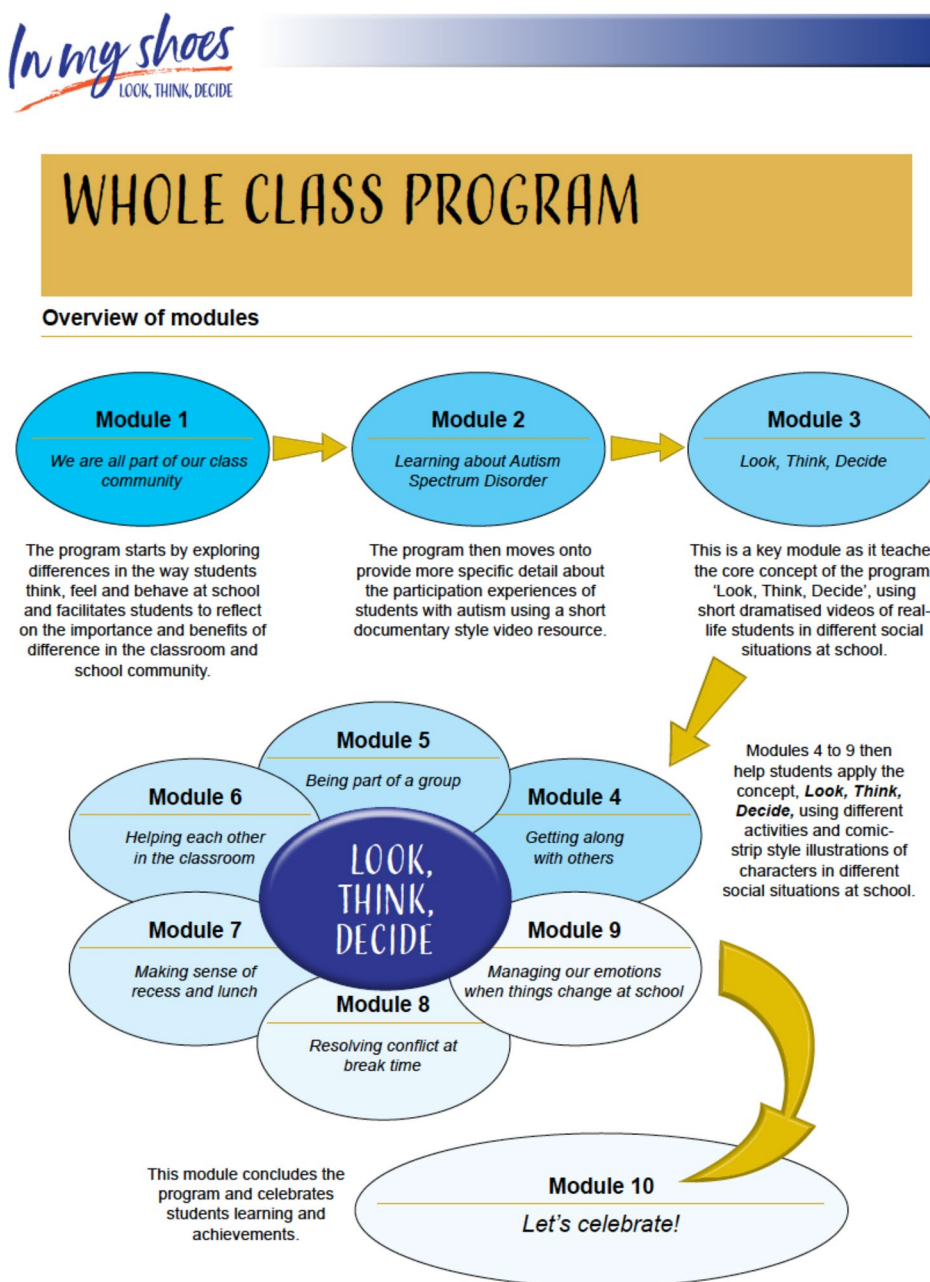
In my shoes
LOOK, THINK, DECIDE

WHOLE CLASS PROGRAM

Overview of modules

Module 1
We are all part of our class community

Module 2
Learning about Autism Spectrum Disorder

Module 3
Look, Think, Decide

The program starts by exploring differences in the way students think, feel and behave at school and facilitates students to reflect on the importance and benefits of difference in the classroom and school community.

The program then moves onto provide more specific detail about the participation experiences of students with autism using a short documentary style video resource.

This is a key module as it teache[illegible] the core concept of the program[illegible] 'Look, Think, Decide', using short dramatised videos of real-life students in different social situations at school.

Module 5
Being part of a group

Module 6
Helping each other in the classroom

Module 4
Getting along with others

LOOK, THINK, DECIDE

Module 7
Making sense of recess and lunch

Module 9
Managing our emotions when things change at school

Module 8
Resolving conflict at break time

Modules 4 to 9 then help students apply the concept, ***Look, Think, Decide,*** using different activities and comic-strip style illustrations of characters in different social situations at school.

This module concludes the program and celebrates students learning and achievements.

Module 10
Let's celebrate!